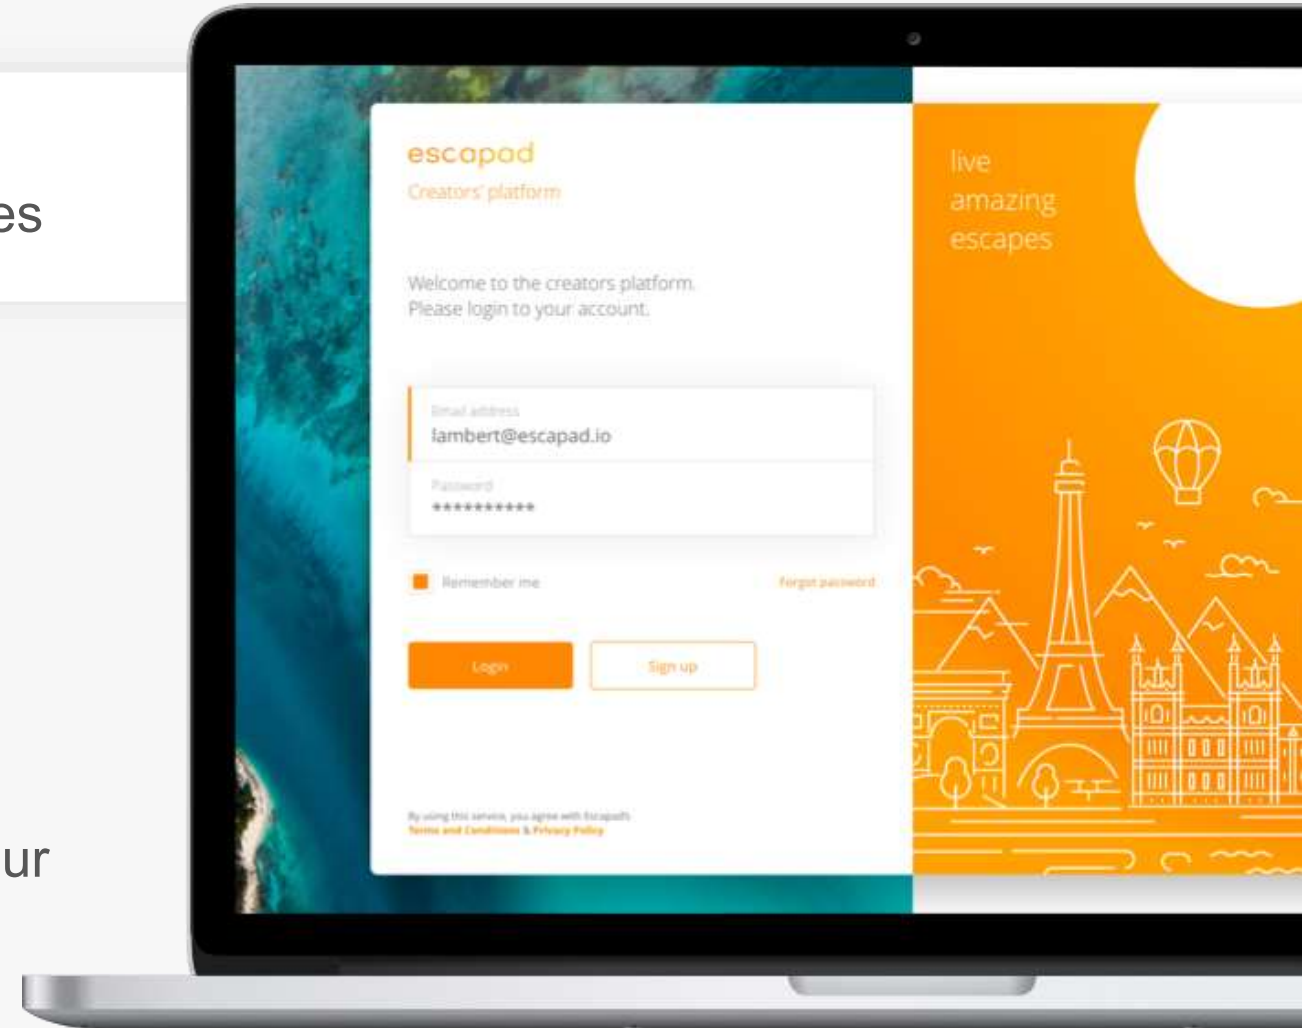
es

ur

escapad
Creators' platform

Welcome to the creators platform.
Please login to your account.

Email address
lambert@escapad.io

Password
**********

Remember me

Forgot password

Login

Sign up

By using this service, you agree with Escapad's
Terms and Conditions & Privacy Policy

live
amazing
escapes